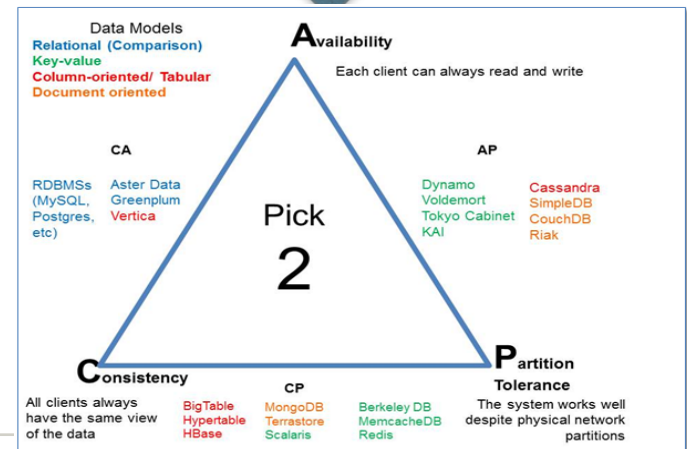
Data Models
Relational (Comparison)
Key-value
Column-oriented/ Tabular
Document oriented

Availability
Each client can always read and write

CA

RDBMSs (MySQL, Postgres, etc)

Aster Data
Greenplum
Vertica

AP

Dynamo
Voldemort
Tokyo Cabinet
KAI

Cassandra
SimpleDB
CouchDB
Riak

Pick
2

Consistency
All clients always have the same view of the data

CP

BigTable
Hypertable
HBase

MongoDB
Terrastore
Scalaris

Berkeley DB
MemcacheDB
Redis

Partition Tolerance
The system works well despite physical network partitions